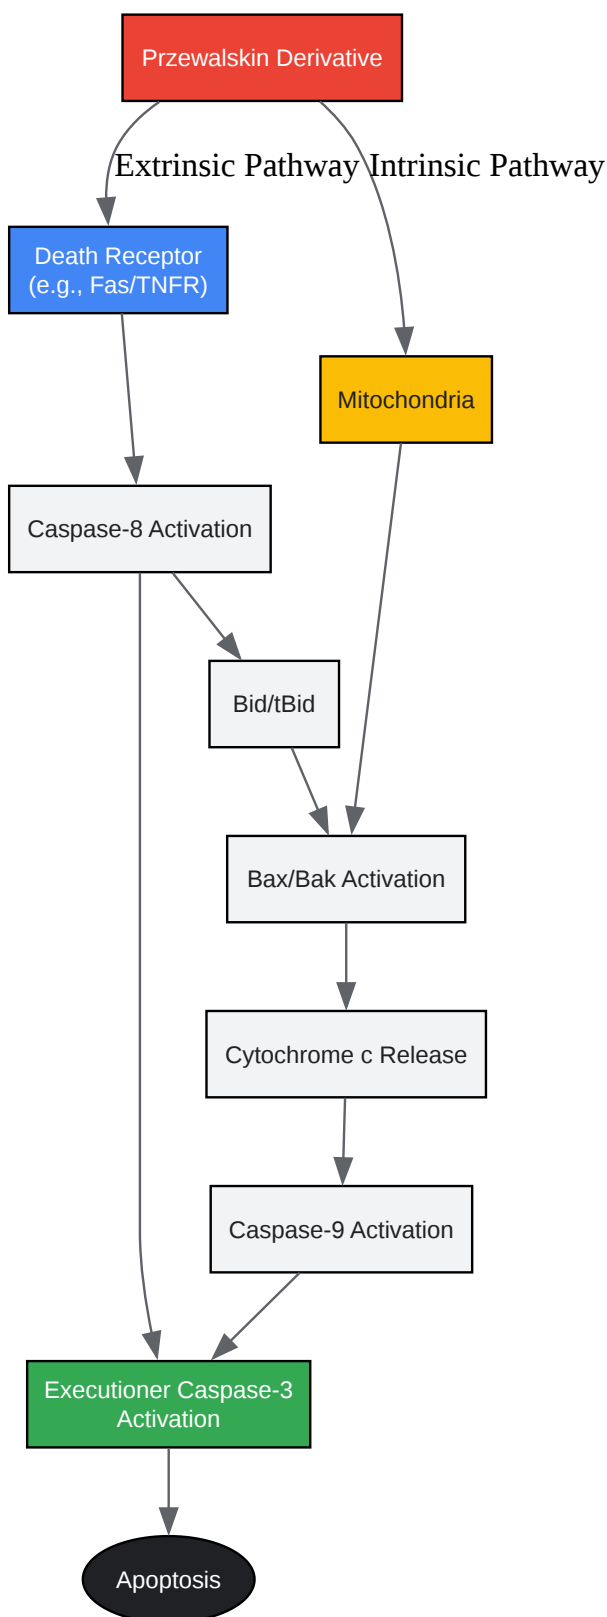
Przewalskin Derivative

Extrinsic Pathway

Intrinsic Pathway

Death Receptor
(e.g., Fas/TNFR)

Mitochondria

Caspase-8 Activation

Bid/tBid

Bax/Bak Activation

Cytochrome c Release

Caspase-9 Activation

Executioner Caspase-3
Activation

Apoptosis